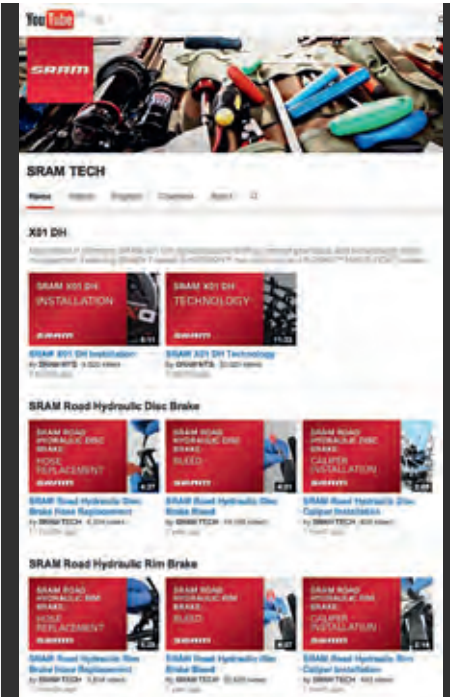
YouTube

SRAM

SRAM TECH

Home Videos Playlists Channels About

X01 DH

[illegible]

SRAM X01 DH INSTALLATION
SRAM
SRAM X01 DH Installation
by SRAM MTB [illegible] views
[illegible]

SRAM X01 DH TECHNOLOGY
SRAM
11:33
SRAM X01 DH Technology
by SRAM MTB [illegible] views
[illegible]

SRAM Road Hydraulic Disc Brake

SRAM ROAD HYDRAULIC DISC BRAKE: HOSE REPLACEMENT
SRAM
4:27
SRAM Road Hydraulic Disc Brake Hose Replacement
by SRAM TECH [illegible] views
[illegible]

SRAM ROAD HYDRAULIC DISC BRAKE: BLEED
SRAM
4:01
SRAM Road Hydraulic Disc Brake Bleed
by SRAM TECH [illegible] views
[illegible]

SRAM ROAD HYDRAULIC DISC BRAKE: CALIPER INSTALLATION
SRAM
SRAM Road Hydraulic Disc Caliper Installation
by SRAM TECH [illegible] views
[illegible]

SRAM Road Hydraulic Rim Brake

SRAM ROAD HYDRAULIC RIM BRAKE: HOSE REPLACEMENT
SRAM
SRAM Road Hydraulic Rim Brake Hose Replacement
by SRAM TECH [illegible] views
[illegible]

SRAM ROAD HYDRAULIC RIM BRAKE: BLEED
SRAM
4:07
SRAM Road Hydraulic Rim Brake Bleed
by SRAM TECH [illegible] views
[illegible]

SRAM ROAD HYDRAULIC RIM BRAKE: CALIPER INSTALLATION
SRAM
2:14
SRAM Road Hydraulic Rim Caliper Installation
by SRAM TECH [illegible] views
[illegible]